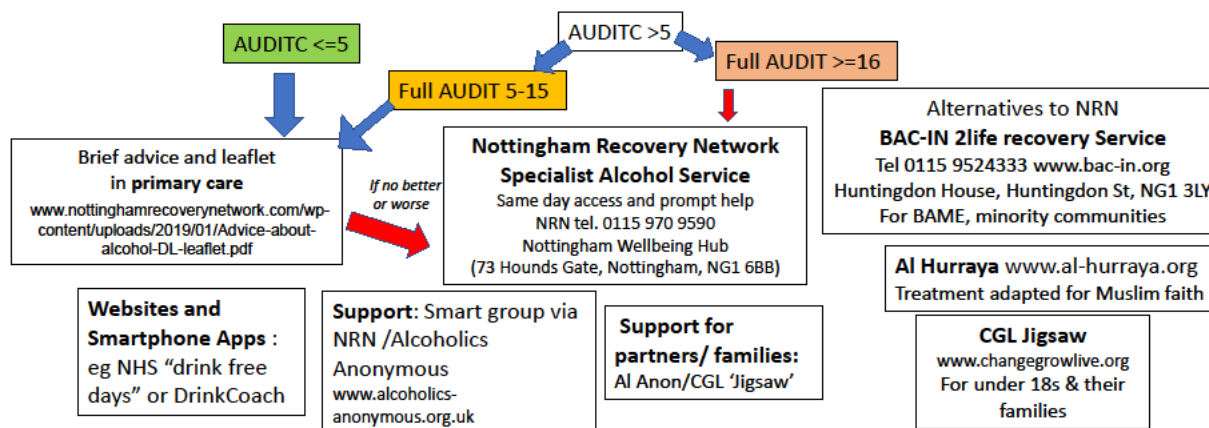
AUDITC >5

AUDITC <=5

Full AUDIT 5-15

Full AUDIT >=16

Brief advice and leaflet in **primary care**
www.nottinghamrecoverynetwork.com/wp-content/uploads/2019/01/Advice-about-alcohol-DL-leaflet.pdf

If no better or worse

**Nottingham Recovery Network Specialist Alcohol Service**
Same day access and prompt help
NRN tel. 0115 970 9590
Nottingham Wellbeing Hub
(73 Hounds Gate, Nottingham, NG1 6BB)

Alternatives to NRN
**BAC-IN 2life recovery Service**
Tel 0115 9524333 www.bac-in.org
Huntingdon House, Huntingdon St, NG1 3LY
For BAME, minority communities

**Al Hurraya** www.al-hurraya.org
Treatment adapted for Muslim faith

**Websites and Smartphone Apps** : eg NHS "drink free days" or DrinkCoach

**Support**: Smart group via NRN /Alcoholics Anonymous
www.alcoholics-anonymous.org.uk

**Support for partners/ families:**
Al Anon/CGL 'Jigsaw'

**CGL Jigsaw**
www.changegrowlive.org
For under 18s & their families